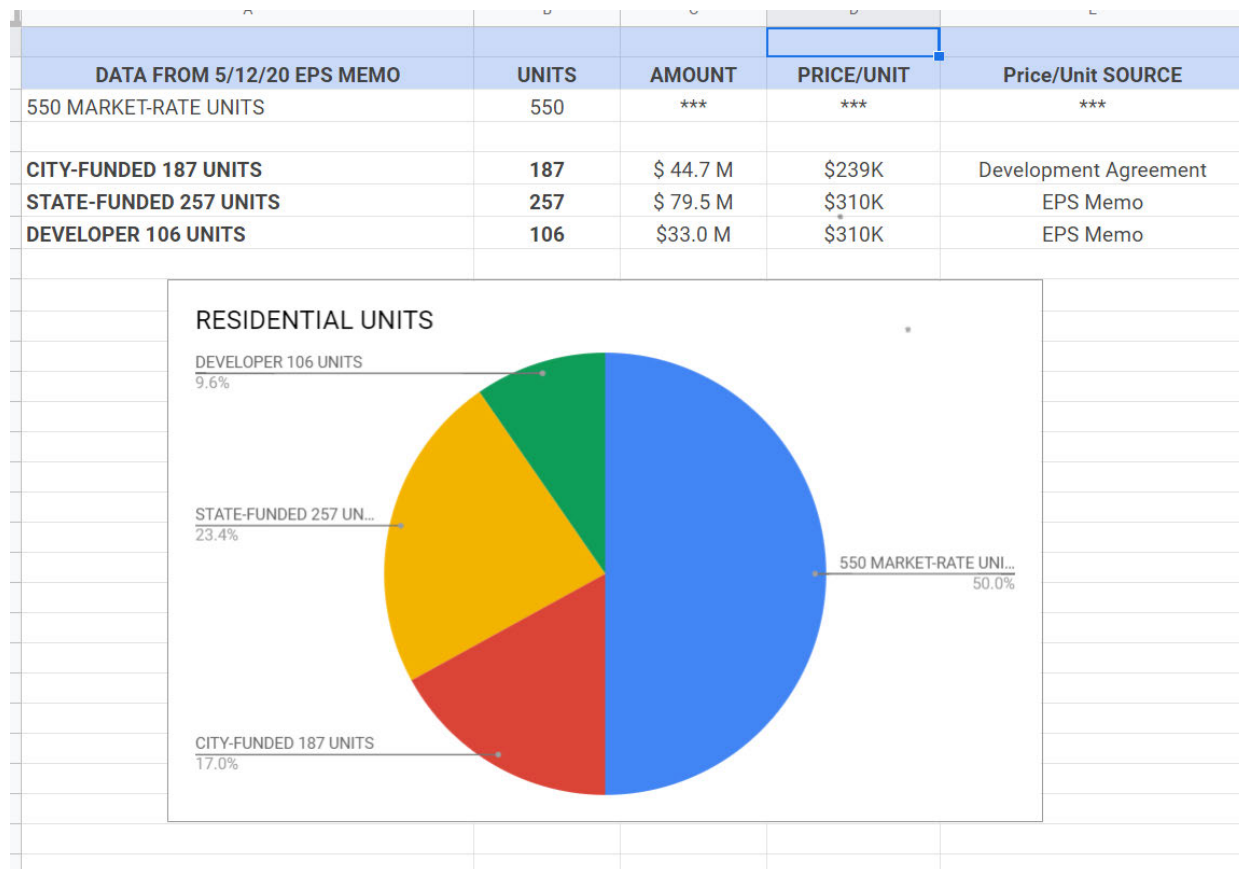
| DATA FROM 5/12/20 EPS MEMO | UNITS | AMOUNT | PRICE/UNIT | Price/Unit SOURCE |
|---|---|---|---|---|
| 550 MARKET-RATE UNITS | 550 | *** | *** | *** |
| | | | | |
| CITY-FUNDED 187 UNITS | 187 | \$ 44.7 M | \$239K | Development Agreement |
| STATE-FUNDED 257 UNITS | 257 | \$ 79.5 M | \$310K | EPS Memo |
| DEVELOPER 106 UNITS | 106 | \$33.0 M | \$310K | EPS Memo |

RESIDENTIAL UNITS

DEVELOPER 106 UNITS
9.6%

STATE-FUNDED 257 UN...
23.4%

550 MARKET-RATE UNI...
50.0%

CITY-FUNDED 187 UNITS
17.0%